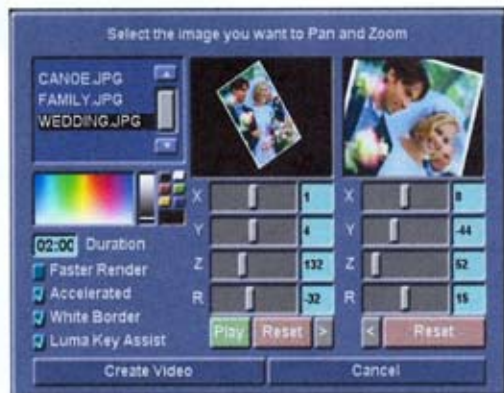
Select the image you want to Pan and Zoom

CANOE.JPG
FAMILY.JPG
WEDDING.JPG

X 1
Y 4
Z 132
R -32

X 8
Y -44
Z 52
R 15

02:00 Duration
Faster Render
Accelerated
White Border
Luma Key Assist

Play Reset >
< Reset

Create Video
Cancel